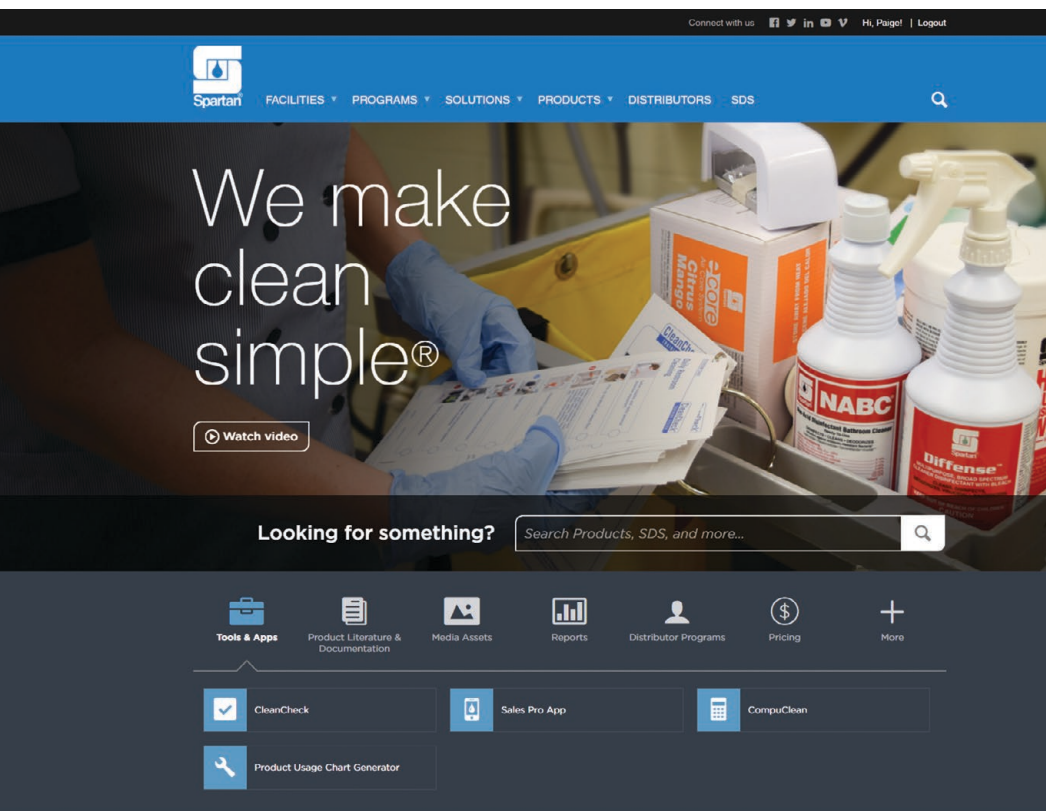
Connect with us Hi, Paige! | Logout

Spartan

FACILITIES ▾ PROGRAMS ▾ SOLUTIONS ▾ PRODUCTS ▾ DISTRIBUTORS SDS

We make clean simple®

Watch video

ecore Citrus Mango

NABC

Diffense

Looking for something?

Search Products, SDS, and more...

Tools & Apps

Product Literature & Documentation

Media Assets

Reports

Distributor Programs

Pricing

More

CleanCheck

Sales Pro App

CompuClean

Product Usage Chart Generator